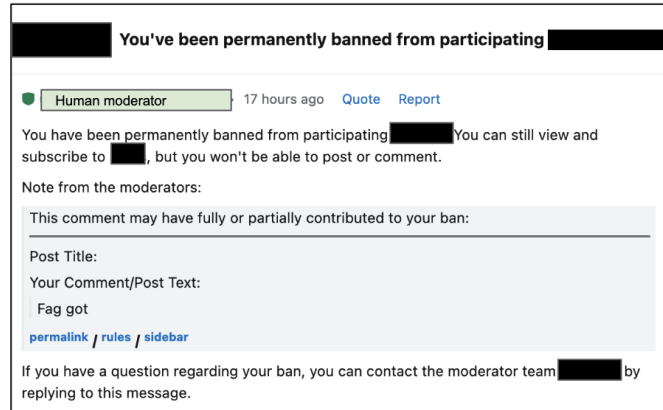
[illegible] You've been permanently banned from participating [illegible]

Human moderator · 17 hours ago Quote Report

You have been permanently banned from participating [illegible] You can still view and subscribe to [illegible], but you won't be able to post or comment.

Note from the moderators:

This comment may have fully or partially contributed to your ban:

Post Title:

Your Comment/Post Text:

Fag got

permalink / rules / sidebar

If you have a question regarding your ban, you can contact the moderator team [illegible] by replying to this message.